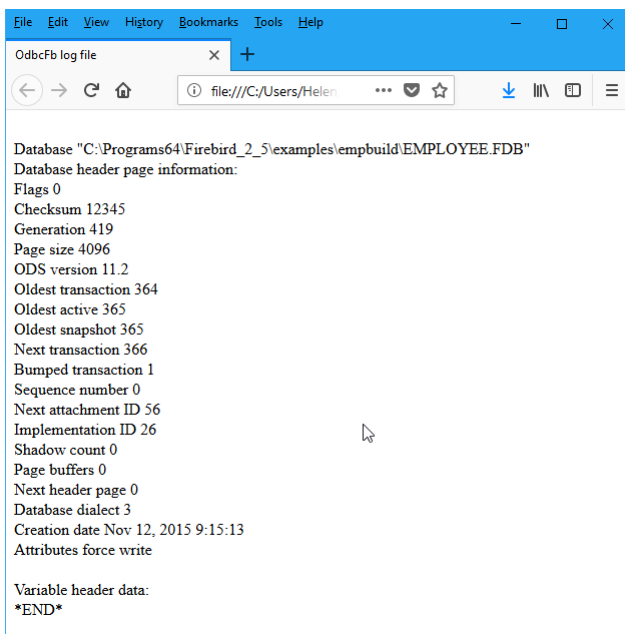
File Edit View History Bookmarks Tools Help

OdbcFb log file ×

file:///C:/Users/Helen

Database "C:\Programs64\Firebird_2_5\examples\empbuild\EMPLOYEE.FDB"
Database header page information:
Flags 0
Checksum 12345
Generation 419
Page size 4096
ODS version 11.2
Oldest transaction 364
Oldest active 365
Oldest snapshot 365
Next transaction 366
Bumped transaction 1
Sequence number 0
Next attachment ID 56
Implementation ID 26
Shadow count 0
Page buffers 0
Next header page 0
Database dialect 3
Creation date Nov 12, 2015 9:15:13
Attributes force write

Variable header data:
*END*